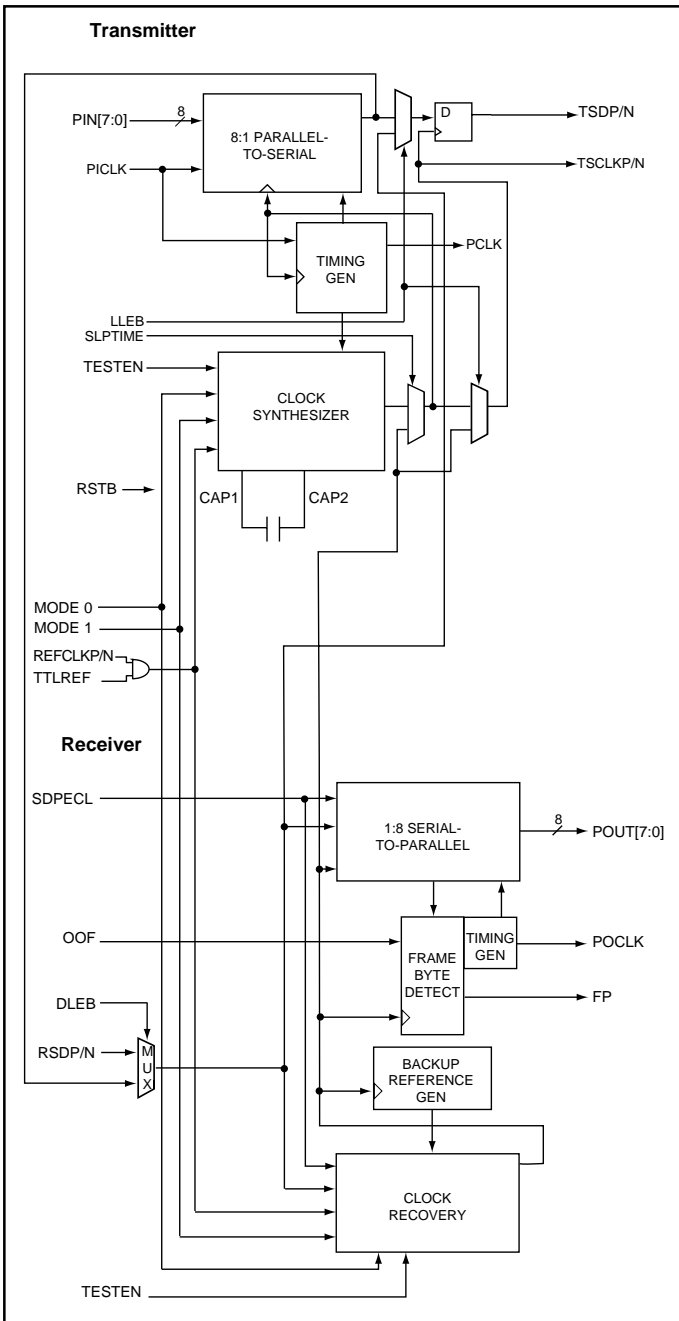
Transmitter

PIN[7:0]
8
8:1 PARALLEL-TO-SERIAL
D
TSDP/N
PICLK
TSCLKP/N
TIMING GEN
PCLK
LLEB
SLPTIME
TESTEN
CLOCK SYNTHESIZER
RSTB
CAP1
CAP2
MODE 0
MODE 1
REFCLKP/N
TTLREF

Receiver

SDPECL
1:8 SERIAL-TO-PARALLEL
8
POUT[7:0]
OOF
TIMING GEN
POCLK
FRAME BYTE DETECT
FP
DLEB
RSDP/N
MUX
BACKUP REFERENCE GEN
CLOCK RECOVERY
TESTEN